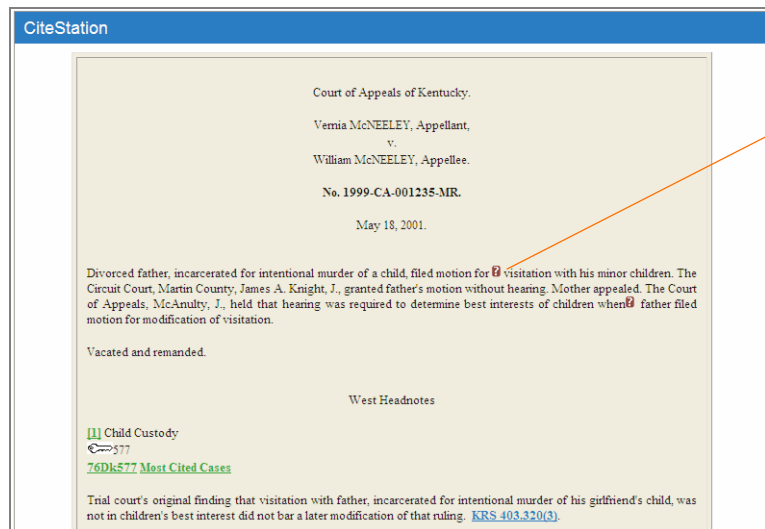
CiteStation

Court of Appeals of Kentucky.

Vernia McNEELEY, Appellant,
v.
William McNEELEY, Appellee.

No. 1999-CA-001235-MR.

May 18, 2001.

Divorced father, incarcerated for intentional murder of a child, filed motion for visitation with his minor children. The Circuit Court, Martin County, James A. Knight, J., granted father's motion without hearing. Mother appealed. The Court of Appeals, McAnulty, J., held that hearing was required to determine best interests of children when father filed motion for modification of visitation.

Vacated and remanded.

West Headnotes

[1] Child Custody
577
76Dk577 Most Cited Cases

Trial court's original finding that visitation with father, incarcerated for intentional murder of his girlfriend's child, was not in children's best interest did not bar a later modification of that ruling. KRS 403.320(3).